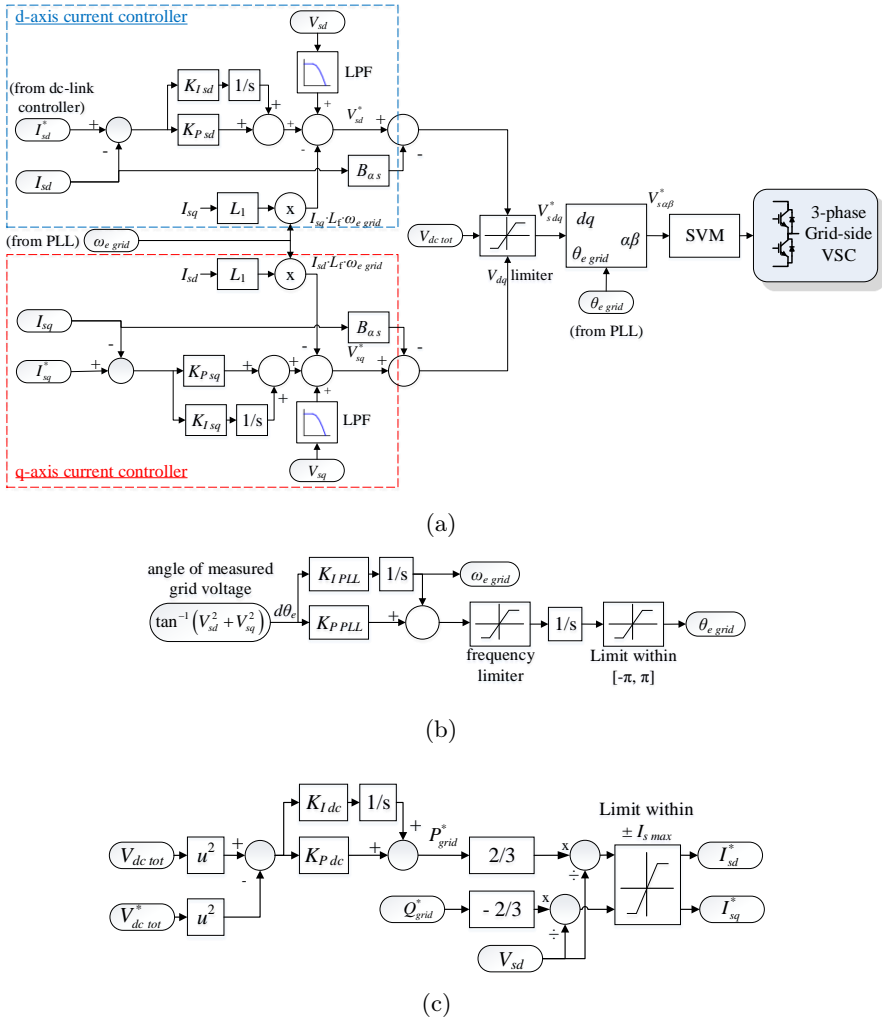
d-axis current controller

$V_{sd}$

LPF

(from dc-link controller)

$K_{I\,sd}$ 1/s

$I^*_{sd}$ + - $K_{P\,sd}$ + + + - $V^*_{sd}$ + -

$I_{sd}$

$B_{\alpha\,s}$

$I_{sq}$ $L_1$ x $I_{sq}\cdot L_f\cdot\omega_{e\,grid}$

(from PLL) $\omega_{e\,grid}$

$V_{dc\,tot}$

$V^*_{s\,dq}$

$V_{dq}$ limiter

dq

$\theta_{e\,grid}$ $\alpha\beta$

$V^*_{s\alpha\beta}$

SVM

3-phase Grid-side VSC

$\theta_{e\,grid}$

(from PLL)

$I_{sd}$ $L_1$ x $I_{sd}\cdot L_f\cdot\omega_{e\,grid}$

$I_{sq}$

$B_{\alpha\,s}$

- $V^*_{sq}$ -

$I^*_{sq}$ + $K_{P\,sq}$ + + + +

$K_{I\,sq}$ 1/s +

LPF

q-axis current controller

$V_{sq}$

(a)

angle of measured grid voltage

$\tan^{-1}\left(V^2_{sd}+V^2_{sq}\right)$ $d\theta_e$

$K_{I\,PLL}$ 1/s $\omega_{e\,grid}$

$K_{P\,PLL}$ +

frequency limiter

1/s

Limit within [-π, π]

$\theta_{e\,grid}$

(b)

$K_{I\,dc}$ 1/s

Limit within $\pm I_{s\,max}$

$V_{dc\,tot}$ $u^2$ + - $K_{P\,dc}$ + + $P^*_{grid}$ 2/3 x ÷ $I^*_{sd}$

$V^*_{dc\,tot}$ $u^2$

$Q^*_{grid}$ - 2/3 x ÷ $I^*_{sq}$

$V_{sd}$

(c)